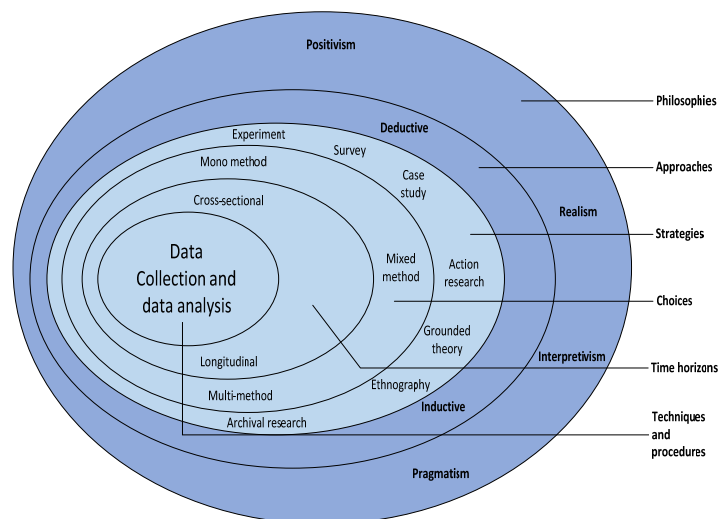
Positivism

Philosophies

Deductive

Experiment

Survey

Approaches

Mono method

Case study

Realism

Strategies

Cross-sectional

Mixed method

Action research

Data Collection and data analysis

Choices

Grounded theory

Longitudinal

Interpretivism

Time horizons

Ethnography

Multi-method

Inductive

Archival research

Techniques and procedures

Pragmatism